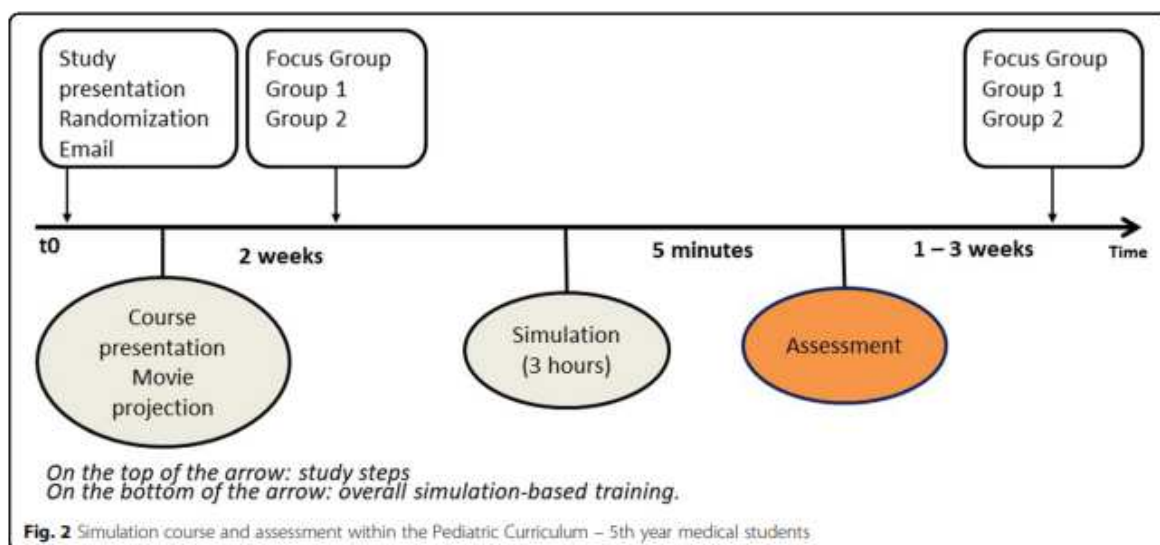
Study presentation Randomization Email

Focus Group
Group 1
Group 2

Focus Group
Group 1
Group 2

t0

2 weeks

5 minutes

1 – 3 weeks

Time

Course presentation Movie projection

Simulation (3 hours)

Assessment

On the top of the arrow: study steps
On the bottom of the arrow: overall simulation-based training.

Fig. 2 Simulation course and assessment within the Pediatric Curriculum – 5th year medical students